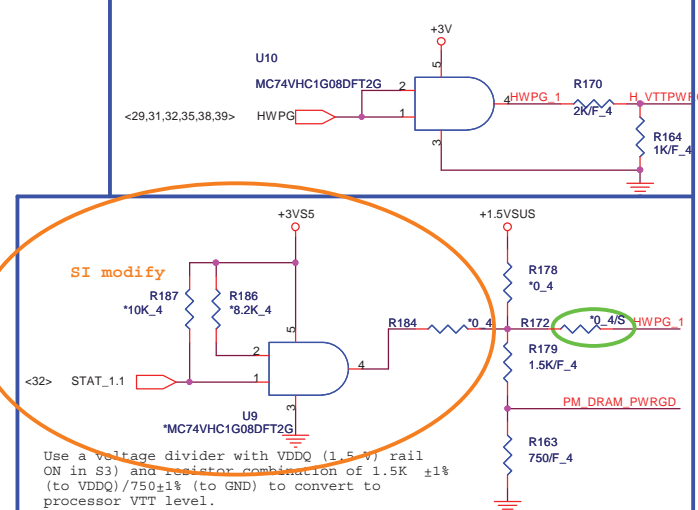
+3V

U10

MC74VHC1G08DFT2G

2

5

4

HWPG_1

R170

H_VTTPWR

<29,31,32,35,38,39>

HWPG

1

2K/F_4

R164

1K/F_4

3

+3VS5

+1.5VSUS

SI modify

R178

*0_4

R187

*10K_4

R186

*8.2K_4

5

R184

*0_4

R172

*0_4/S

HWPG_1

2

4

R179

1.5K/F_4

<32>

STAT_1.1

1

3

U9

*MC74VHC1G08DFT2G

PM_DRAM_PWRGD

R163

750/F_4

Use a voltage divider with VDDQ (1.5 V) rail ON in S3) and resistor combination of 1.5K ±1% (to VDDQ)/750±1% (to GND) to convert to processor VTT level.